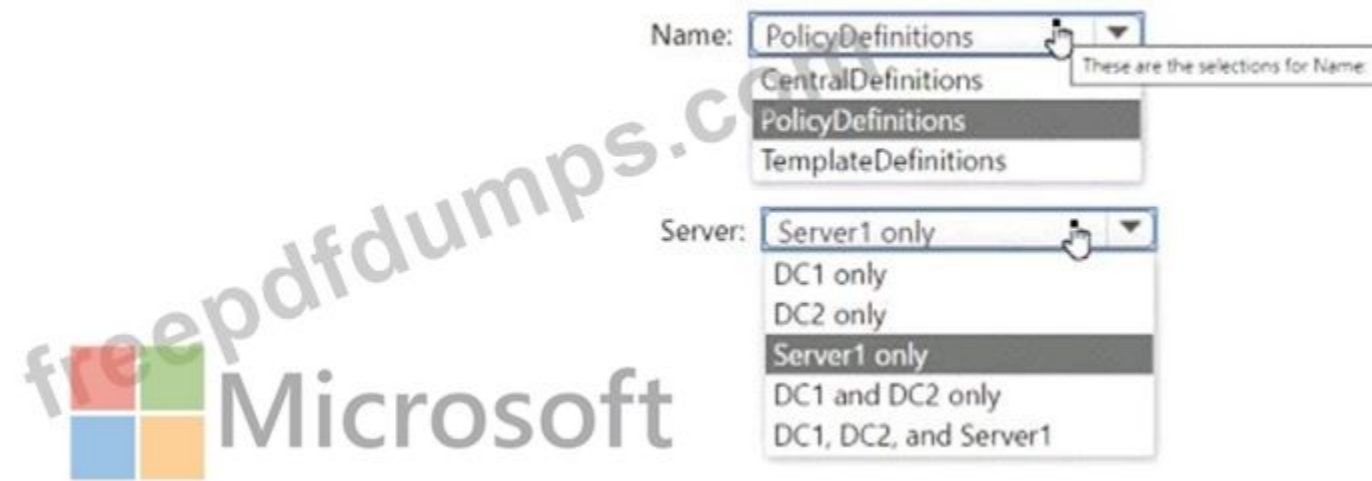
Name: PolicyDefinitions
These are the selections for Name
CentralDefinitions
PolicyDefinitions
TemplateDefinitions

Server: Server1 only
DC1 only
DC2 only
Server1 only
DC1 and DC2 only
DC1, DC2, and Server1

freepdfdumps.com

Microsoft